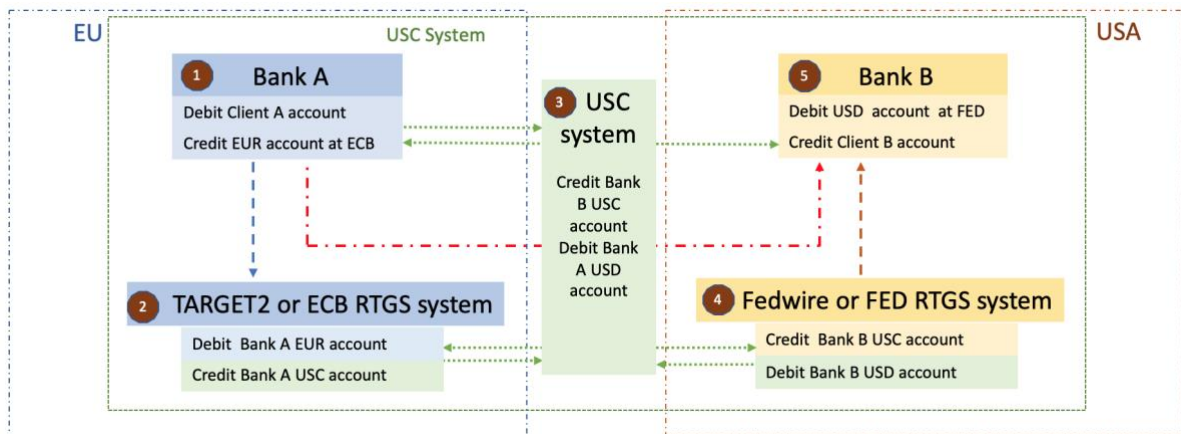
EU

USC System

USA

1 Bank A

Debit Client A account

Credit EUR account at ECB

3 USC system

Credit Bank B USC account Debit Bank A USD account

5 Bank B

Debit USD account at FED

Credit Client B account

2 TARGET2 or ECB RTGS system

Debit Bank A EUR account

Credit Bank A USC account

4 Fedwire or FED RTGS system

Credit Bank B USC account

Debit Bank B USD account